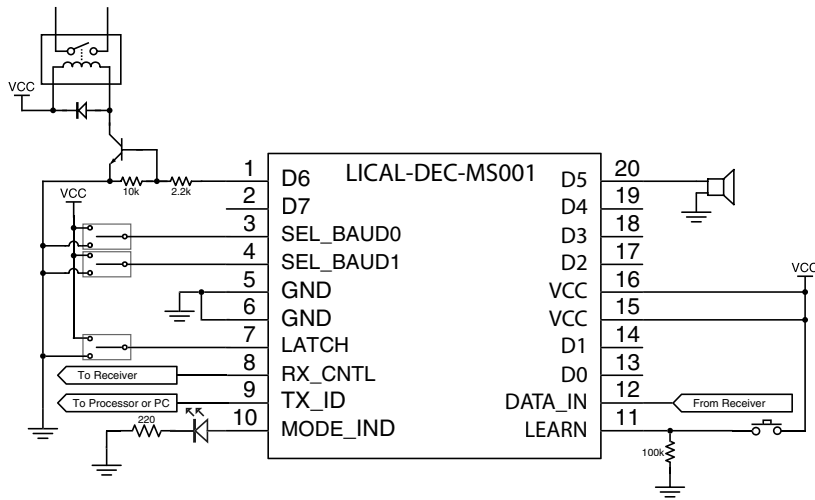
VCC

10k 2.2k

VCC

LICAL-DEC-MS001

| | | | |
|---|---|---|---|
| 1 | D6 | D5 | 20 |
| 2 | D7 | D4 | 19 |
| 3 | SEL_BAUD0 | D3 | 18 |
| 4 | SEL_BAUD1 | D2 | 17 |
| 5 | GND | VCC | 16 |
| 6 | GND | VCC | 15 |
| 7 | LATCH | D1 | 14 |
| 8 | RX_CNTL | D0 | 13 |
| 9 | TX_ID | DATA_IN | 12 |
| 10 | MODE_IND | LEARN | 11 |

To Receiver

To Processor or PC

220

VCC

From Receiver

100k